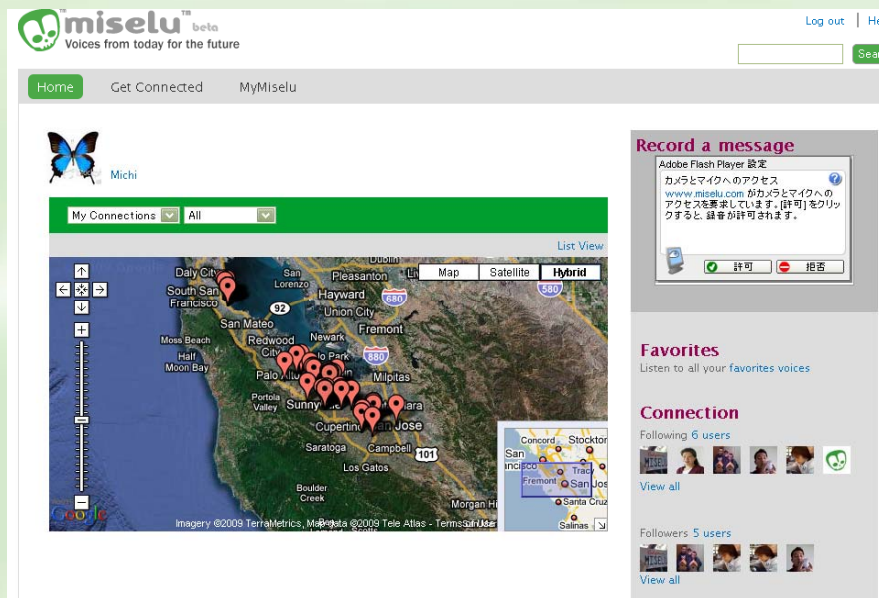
miselu™ beta
Voices from today for the future

Log out | He

Sea

Home Get Connected MyMiselu

Michi

My Connections All

List View

Map Satellite Hybrid

Daly City San Pleasanton South San Francisco Lorenzo Hayward 680 San Mateo 92 Union City 580 Fremont Moss Beach Redwood City Newark Half Moon Bay 880 Palo Alto Milpitas Portola Valley Sunnyvale Cupertino San Jose Saratoga Campbell 101 Los Gatos Boulder Creek Morgan Hi

Concord Stockton San Francisco Tracy Fremont San Jose Santa Cruz Salinas

Google

Imagery ©2009 TerraMetrics, Map data ©2009 Tele Atlas - Terms of Use

Record a message

Adobe Flash Player 設定
カメラとマイクへのアクセス
www.miselu.com がカメラとマイクへのアクセスを要求しています。[許可] をクリックすると、録音が許可されます。
許可 拒否

Favorites
Listen to all your favorites voices

Connection
Following 6 users
View all

Followers 5 users
View all